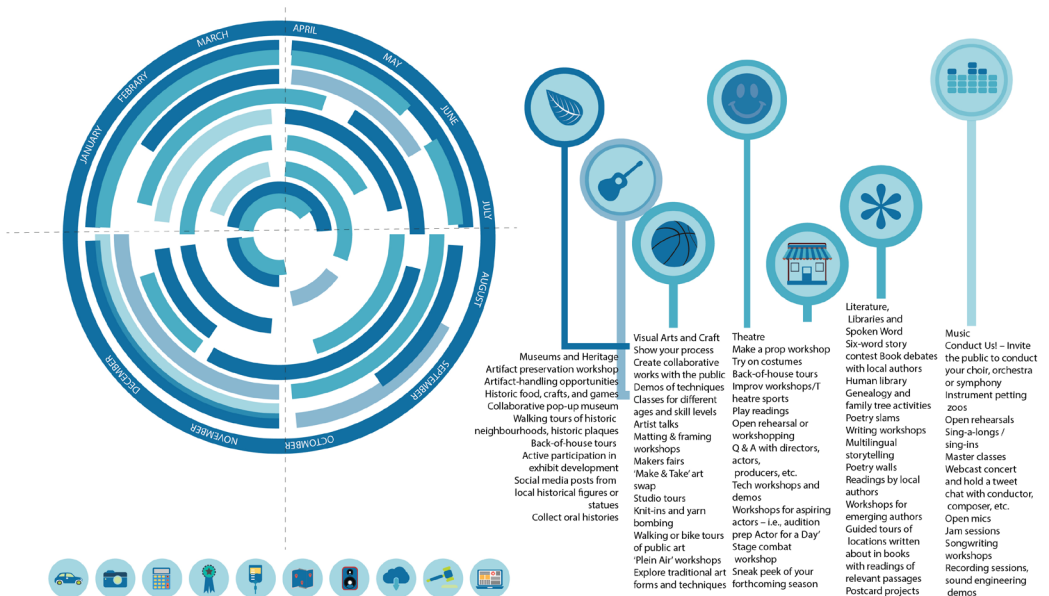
JANUARY
FEBRUARY
MARCH
APRIL
MAY
JUNE
JULY
AUGUST
SEPTEMBER
OCTOBER
NOVEMBER
DECEMBER

Museums and Heritage
Artifact preservation workshop
Artifact-handling opportunities
Historic food, crafts, and games
Collaborative pop-up museum
Walking tours of historic neighbourhoods, historic plaques
Back-of-house tours
Active participation in exhibit development
Social media posts from local historical figures or statues
Collect oral histories

Visual Arts and Craft
Show your process
Create collaborative works with the public
Demos of techniques
Classes for different ages and skill levels
Artist talks
Matting & framing workshops
Makers fairs
'Make & Take' art swap
Studio tours
Knit-ins and yarn bombing
Walking or bike tours of public art
'Plein Air' workshops
Explore traditional art forms and techniques

Theatre
Make a prop workshop
Try on costumes
Back-of-house tours
Improv workshops/Theatre sports
Play readings
Open rehearsal or workshopping
Q & A with directors, actors, producers, etc.
Tech workshops and demos
Workshops for aspiring actors – i.e., audition prep Actor for a Day'
Stage combat workshop
Sneak peek of your forthcoming season

Literature, Libraries and Spoken Word
Six-word story contest Book debates with local authors
Human library
Genealogy and family tree activities
Poetry slams
Writing workshops
Multilingual storytelling
Poetry walls
Readings by local authors
Workshops for emerging authors
Guided tours of locations written about in books with readings of relevant passages
Postcard projects

Music
Conduct Us! – Invite the public to conduct your choir, orchestra or symphony
Instrument petting zoos
Open rehearsals
Sing-a-longs / sing-ins
Master classes
Webcast concert and hold a tweet chat with conductor, composer, etc.
Open mics
Jam sessions
Songwriting workshops
Recording sessions, sound engineering demos